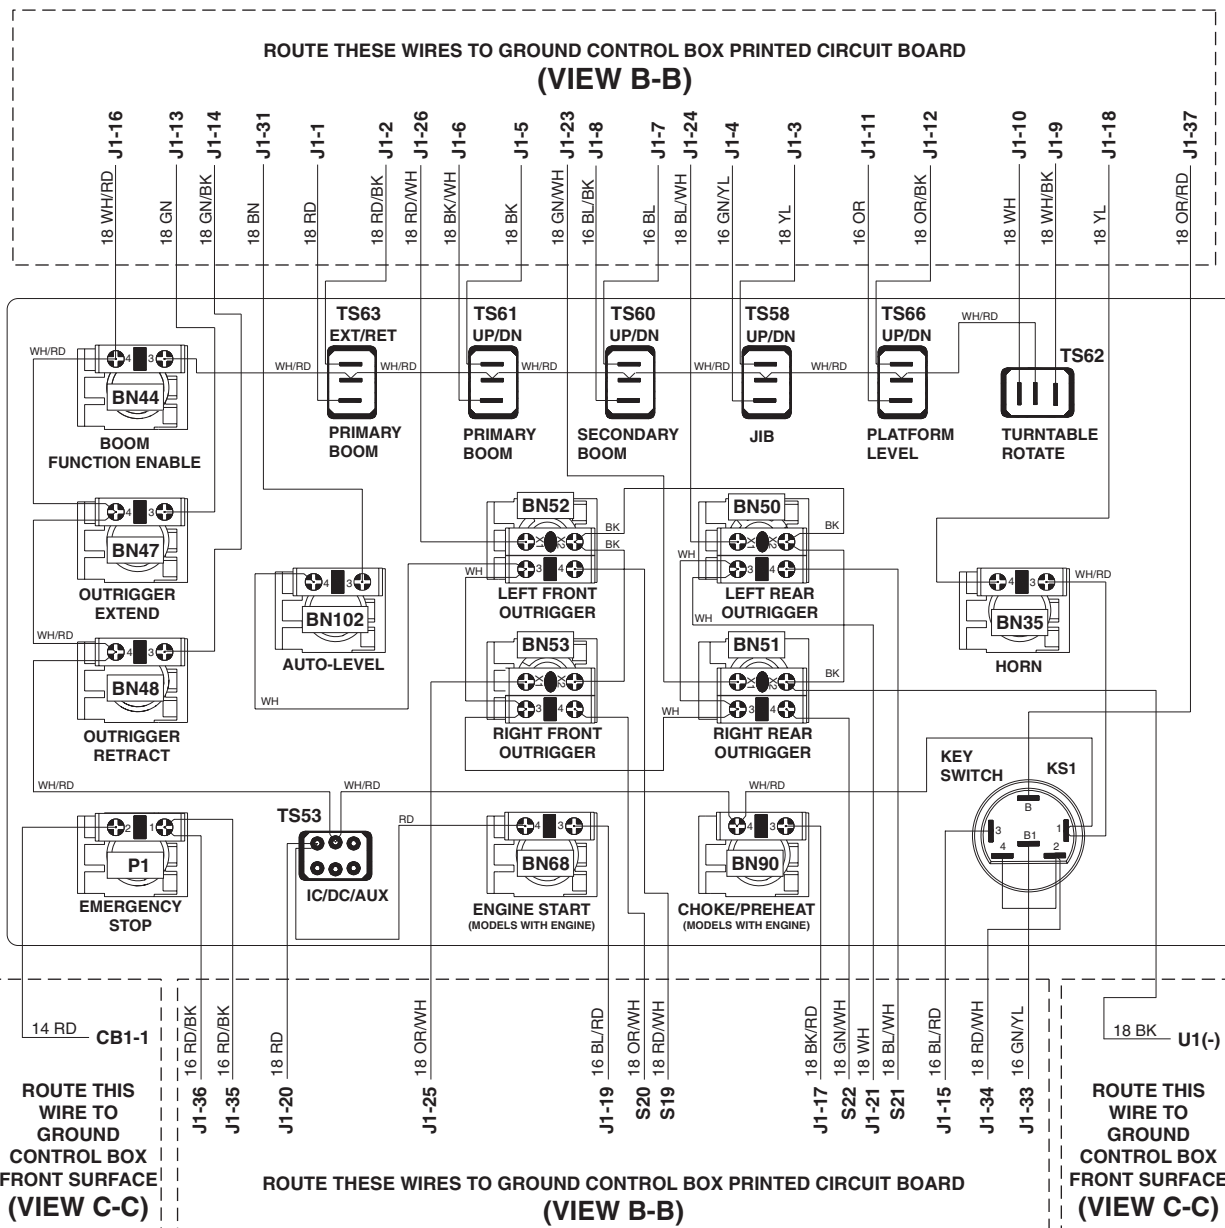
ROUTE THESE WIRES TO GROUND CONTROL BOX PRINTED CIRCUIT BOARD
(VIEW B-B)

J1-16 18 WH/RD
J1-13 18 GN
J1-14 18 GN/BK
J1-31 18 BN
J1-1 18 RD
J1-2 18 RD/BK
J1-26 18 RD/WH
J1-6 18 BK/WH
J1-5 18 BK
J1-23 18 GN/WH
J1-8 16 BL/BK
J1-7 16 BL
J1-24 18 BL/WH
J1-4 16 GN/YL
J1-3 18 YL
J1-11 16 OR
J1-12 18 OR/BK
J1-10 18 WH
J1-9 18 WH/BK
J1-18 18 YL
J1-37 18 OR/RD

TS63 EXT/RET PRIMARY BOOM
TS61 UP/DN PRIMARY BOOM
TS60 UP/DN SECONDARY BOOM
TS58 UP/DN JIB
TS66 UP/DN PLATFORM LEVEL
TS62 TURNTABLE ROTATE

WH/RD

BN44 BOOM FUNCTION ENABLE
BN47 OUTRIGGER EXTEND
BN48 OUTRIGGER RETRACT
BN102 AUTO-LEVEL
BN52 LEFT FRONT OUTRIGGER
BN53 RIGHT FRONT OUTRIGGER
BN50 LEFT REAR OUTRIGGER
BN51 RIGHT REAR OUTRIGGER
BN35 HORN

BK WH WH/RD

KEY SWITCH KS1
B B1 1 2 3 4

P1 EMERGENCY STOP
TS53 IC/DC/AUX
RD
BN68 ENGINE START (MODELS WITH ENGINE)
BN90 CHOKE/PREHEAT (MODELS WITH ENGINE)

14 RD CB1-1
16 RD/BK J1-36
16 RD/BK J1-35
18 RD J1-20
18 OR/WH J1-25
16 BL/RD J1-19
18 OR/WH S20
18 RD/WH S19
18 BK/RD J1-17
18 GN/WH S22
18 WH J1-21
18 BL/WH S21
16 BL/RD J1-15
18 RD/WH J1-34
16 GN/YL J1-33
18 BK U1(-)

ROUTE THIS WIRE TO GROUND CONTROL BOX FRONT SURFACE
(VIEW C-C)

ROUTE THESE WIRES TO GROUND CONTROL BOX PRINTED CIRCUIT BOARD
(VIEW B-B)

ROUTE THIS WIRE TO GROUND CONTROL BOX FRONT SURFACE
(VIEW C-C)